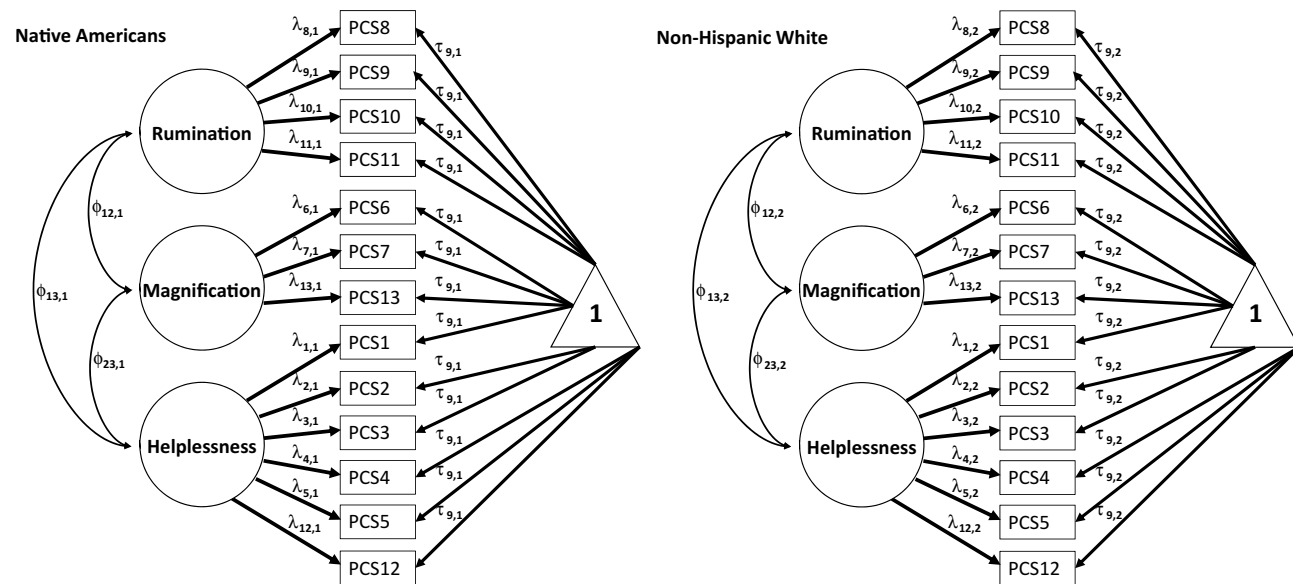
Native Americans

$\lambda_{8,1}$ PCS8 $\tau_{9,1}$
$\lambda_{9,1}$ PCS9 $\tau_{9,1}$
$\lambda_{10,1}$ PCS10 $\tau_{9,1}$
$\lambda_{11,1}$ PCS11 $\tau_{9,1}$
Rumination
$\phi_{12,1}$
$\lambda_{6,1}$ PCS6 $\tau_{9,1}$
$\lambda_{7,1}$ PCS7 $\tau_{9,1}$
$\phi_{13,1}$
Magnification
$\lambda_{13,1}$ PCS13 $\tau_{9,1}$
1
$\tau_{9,1}$
$\phi_{23,1}$
$\lambda_{1,1}$ PCS1 $\tau_{9,1}$
$\lambda_{2,1}$ PCS2 $\tau_{9,1}$
$\lambda_{3,1}$ PCS3 $\tau_{9,1}$
Helplessness
$\lambda_{4,1}$ PCS4 $\tau_{9,1}$
$\lambda_{5,1}$ PCS5 $\tau_{9,1}$
$\lambda_{12,1}$ PCS12

Non-Hispanic White

$\lambda_{8,2}$ PCS8 $\tau_{9,2}$
$\lambda_{9,2}$ PCS9 $\tau_{9,2}$
$\lambda_{10,2}$ PCS10 $\tau_{9,2}$
$\lambda_{11,2}$ PCS11 $\tau_{9,2}$
Rumination
$\phi_{12,2}$
$\lambda_{6,2}$ PCS6 $\tau_{9,2}$
$\lambda_{7,2}$ PCS7 $\tau_{9,2}$
$\phi_{13,2}$
Magnification
$\lambda_{13,2}$ PCS13 $\tau_{9,2}$
1
$\tau_{9,2}$
$\phi_{23,2}$
$\lambda_{1,2}$ PCS1 $\tau_{9,2}$
$\lambda_{2,2}$ PCS2 $\tau_{9,2}$
$\lambda_{3,2}$ PCS3 $\tau_{9,2}$
Helplessness
$\lambda_{4,2}$ PCS4 $\tau_{9,2}$
$\lambda_{5,2}$ PCS5 $\tau_{9,2}$
$\lambda_{12,2}$ PCS12